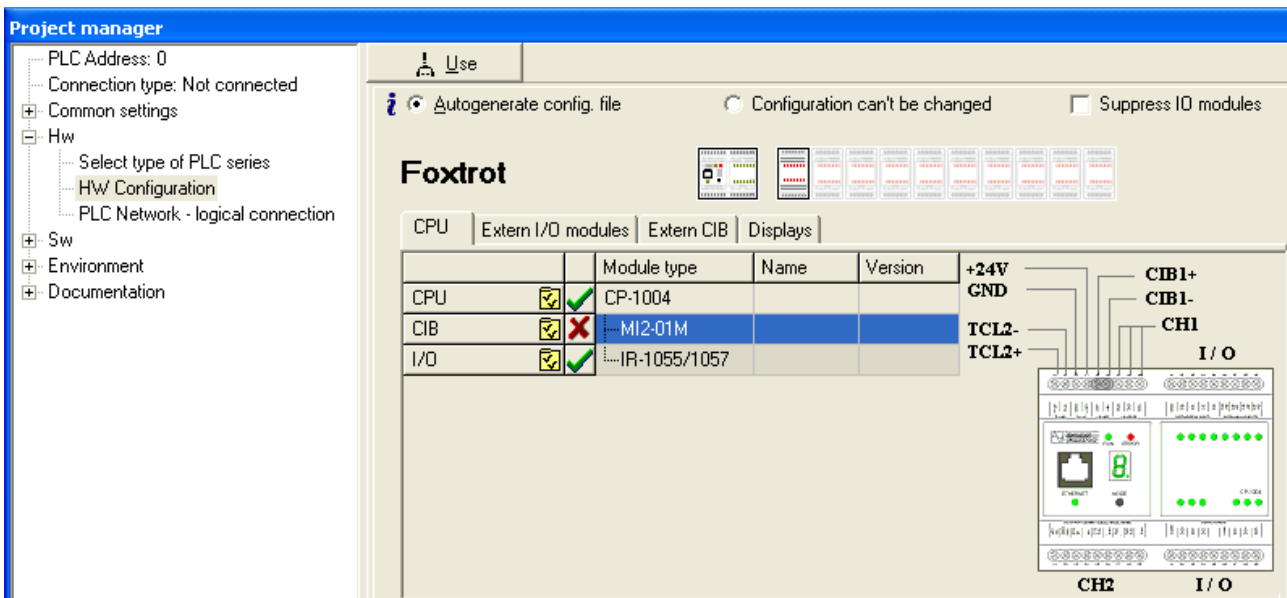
Project manager

PLC Address: 0
Connection type: Not connected
Common settings
Hw
Select type of PLC series
HW Configuration
PLC Network - logical connection
Sw
Environment
Documentation

Use

Autogenerate config. file
Configuration can't be changed
Suppress IO modules

Foxtrot

CPU | Extern I/O modules | Extern CIB | Displays

| | | Module type | Name | Version |
|---|---|---|---|---|
| CPU | | CP-1004 | | |
| CIB | | MI2-01M | | |
| I/O | | IR-1055/1057 | | |

+24V
GND
CIB1+
CIB1-
TCL2-
TCL2+
CH1
I / O
CH2
I / O